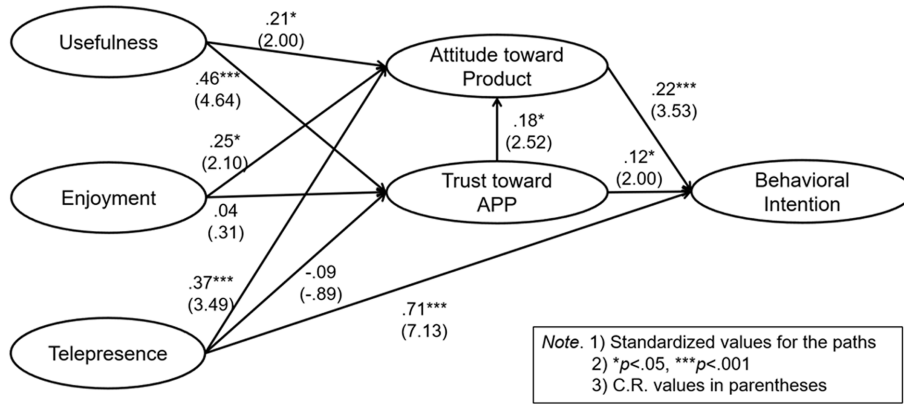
Usefulness

.21*
(2.00)

Attitude toward Product

.46***
(4.64)

.22***
(3.53)

.25*
(2.10)

.18*
(2.52)

Enjoyment

Trust toward APP

.12*
(2.00)

Behavioral Intention

.04
(.31)

.37***
(3.49)

-.09
(-.89)

.71***
(7.13)

Telepresence

*Note*. 1) Standardized values for the paths
2) *$p$<.05, ***$p$<.001
3) C.R. values in parentheses